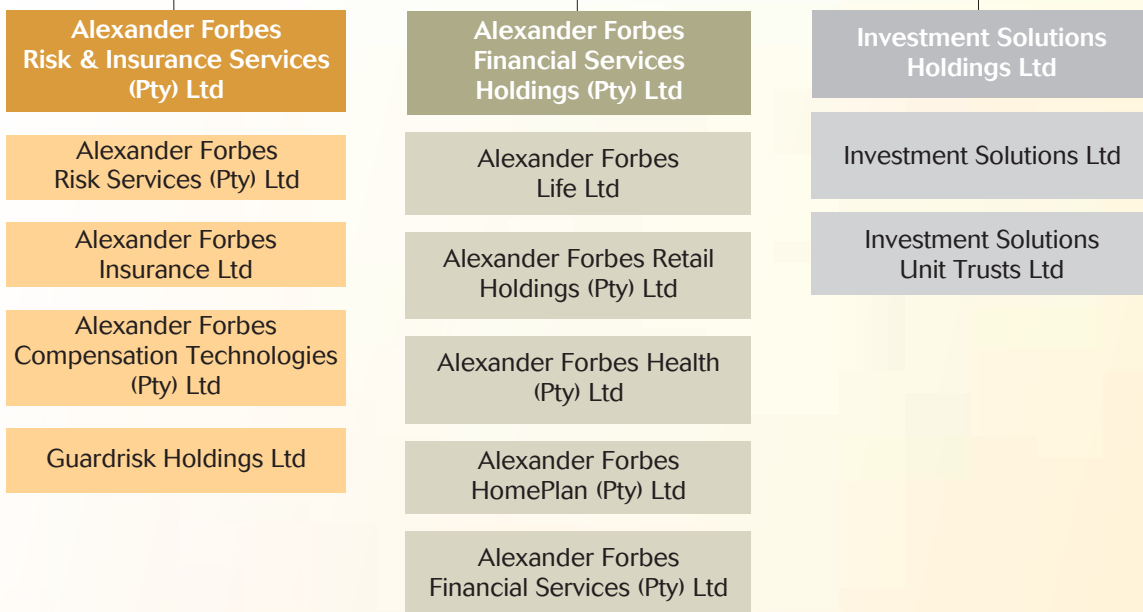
Alexander Forbes Risk & Insurance Services (Pty) Ltd

Alexander Forbes Risk Services (Pty) Ltd

Alexander Forbes Insurance Ltd

Alexander Forbes Compensation Technologies (Pty) Ltd

Guardrisk Holdings Ltd

Alexander Forbes Financial Services Holdings (Pty) Ltd

Alexander Forbes Life Ltd

Alexander Forbes Retail Holdings (Pty) Ltd

Alexander Forbes Health (Pty) Ltd

Alexander Forbes HomePlan (Pty) Ltd

Alexander Forbes Financial Services (Pty) Ltd

Investment Solutions Holdings Ltd

Investment Solutions Ltd

Investment Solutions Unit Trusts Ltd